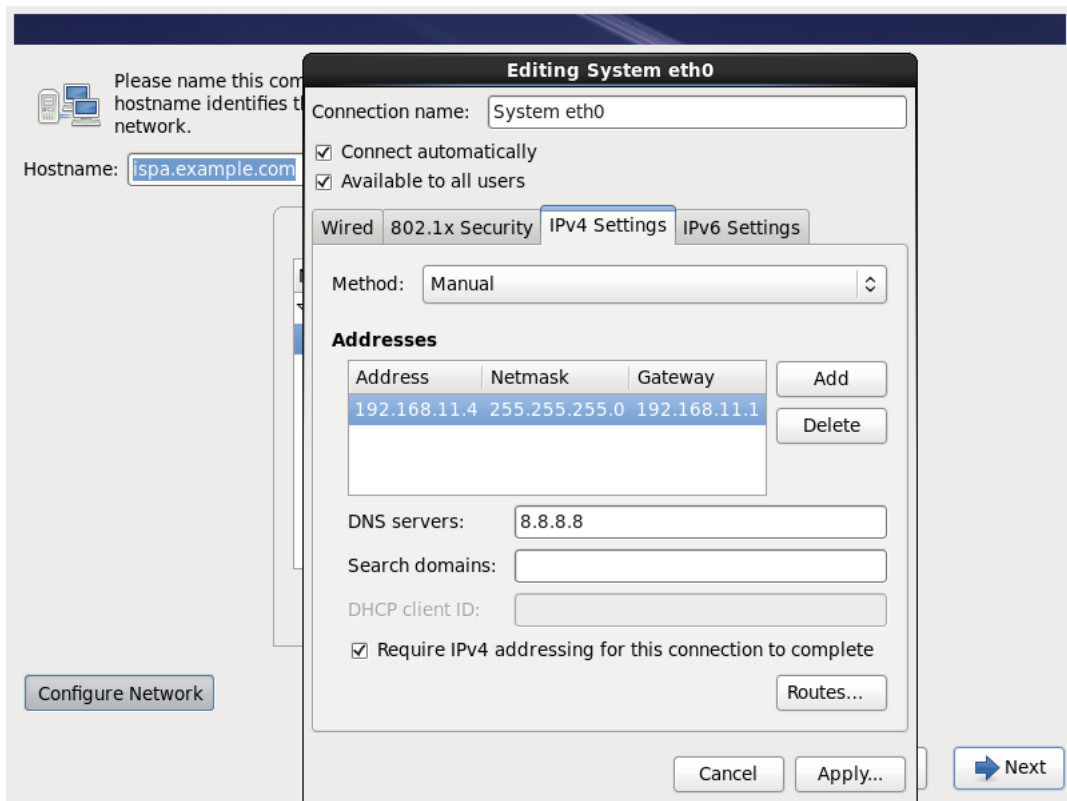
Please name this com
hostname identifies t
network.

Hostname: ispa.example.com

Configure Network

Editing System eth0

Connection name: System eth0

☑ Connect automatically
☑ Available to all users

Wired | 802.1x Security | IPv4 Settings | IPv6 Settings

Method: Manual

Addresses

| Address | Netmask | Gateway |
|---|---|---|
| 192.168.11.4 | 255.255.255.0 | 192.168.11.1 |

Add
Delete

DNS servers: 8.8.8.8
Search domains:
DHCP client ID:

☑ Require IPv4 addressing for this connection to complete

Routes...

Cancel
Apply...

Next